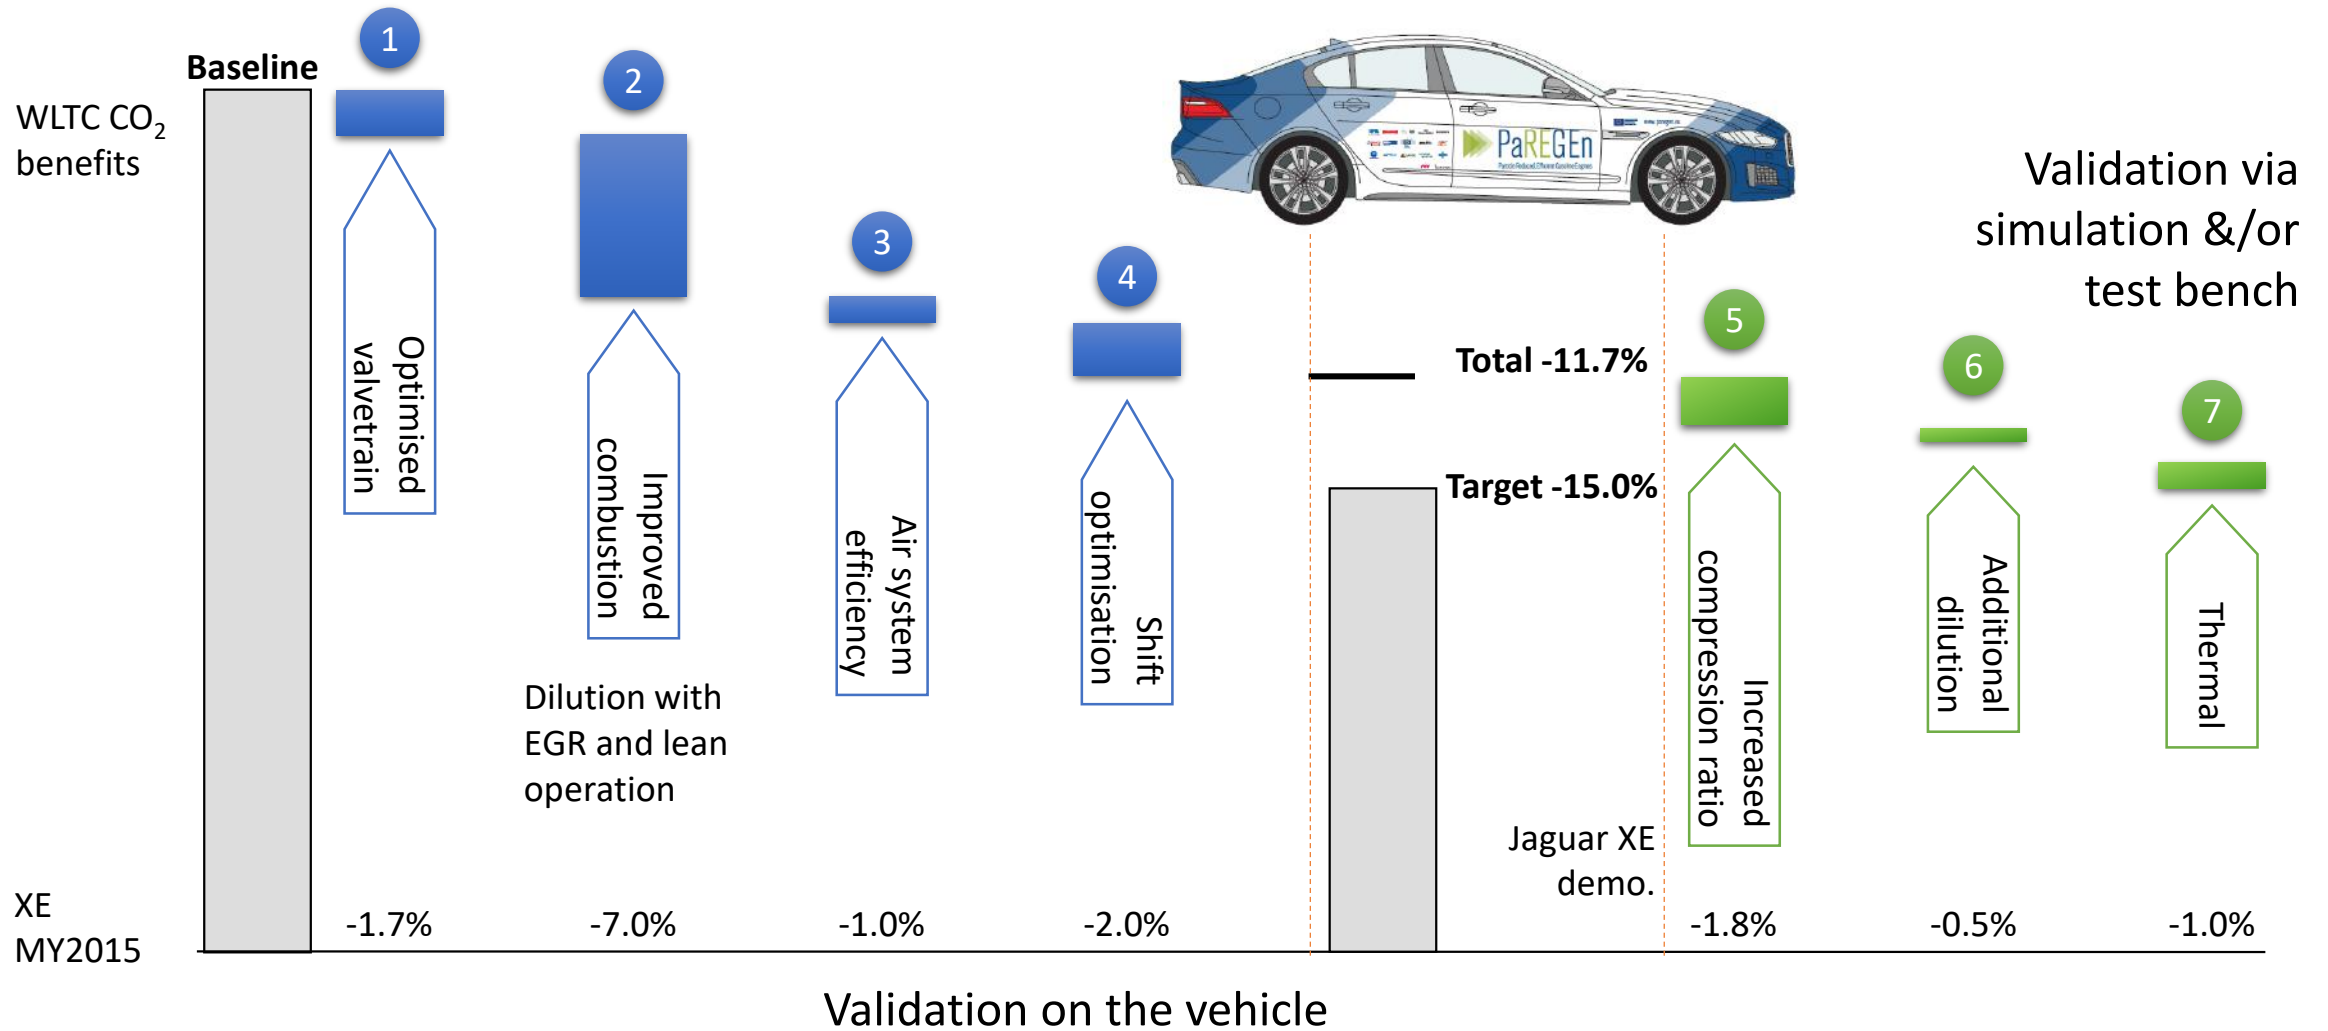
WLTC $CO_2$ benefits

Baseline

1

Optimised valvetrain

2

Improved combustion

Dilution with EGR and lean operation

3

Air system efficiency

4

Shift optimisation

PaREGEn

Total -11.7%

Target -15.0%

Jaguar XE demo.

Validation via simulation &/or test bench

5

Increased compression ratio

6

Additional dilution

7

Thermal

XE MY2015

-1.7%

-7.0%

-1.0%

-2.0%

-1.8%

-0.5%

-1.0%

Validation on the vehicle